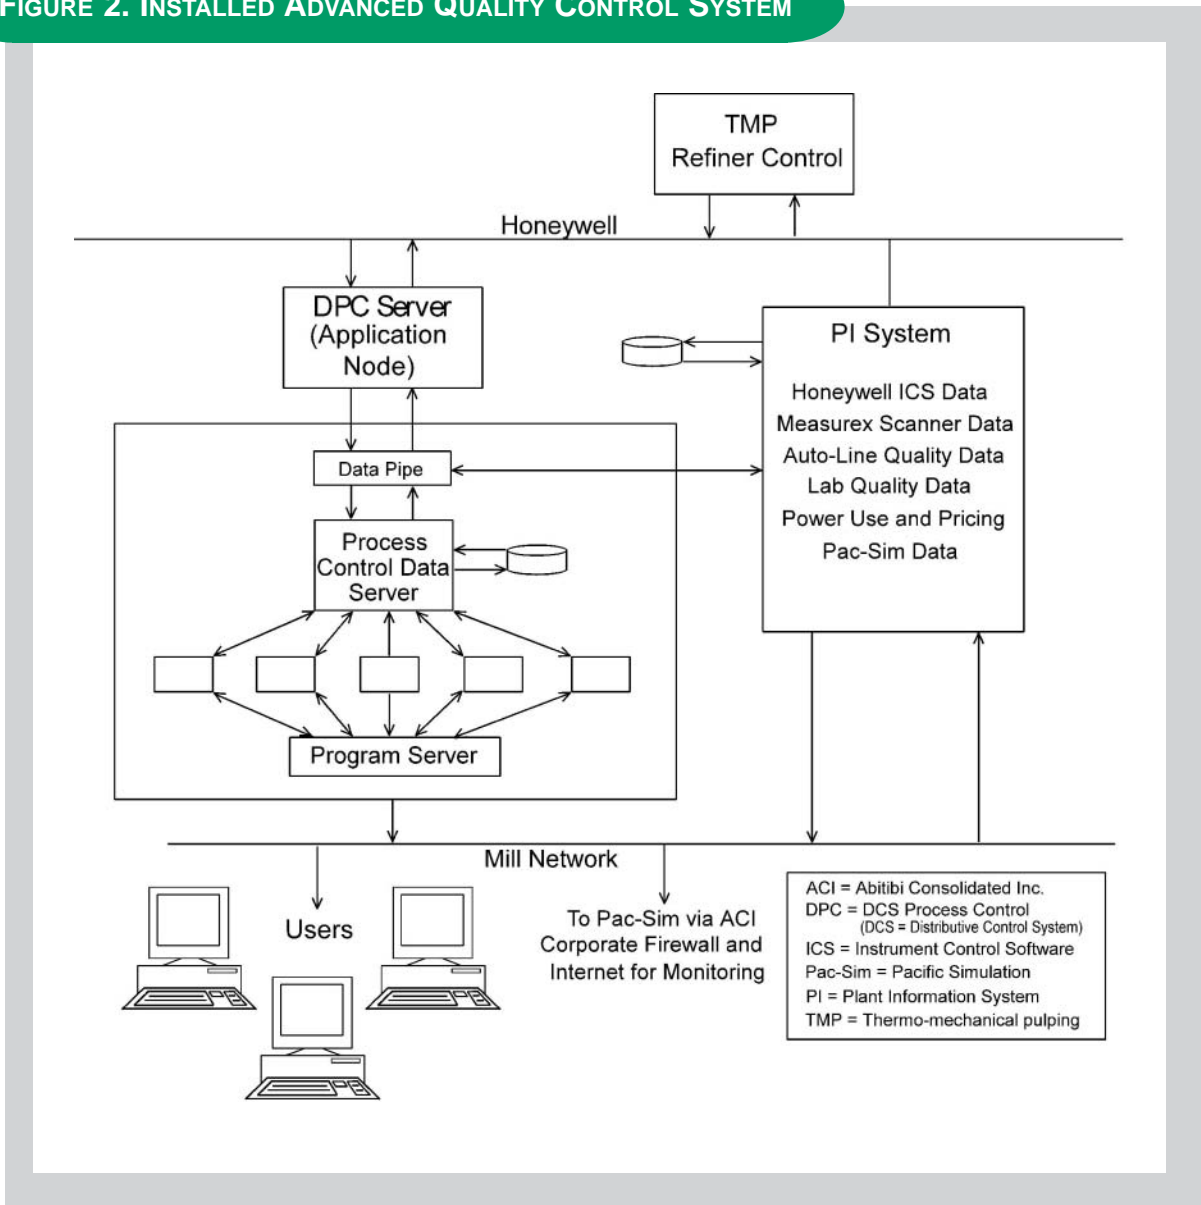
FIGURE 2. INSTALLED ADVANCED QUALITY CONTROL SYSTEM

TMP
Refiner Control

Honeywell

DPC Server
(Application
Node)

PI System

Honeywell ICS Data
Measurex Scanner Data
Auto-Line Quality Data
Lab Quality Data
Power Use and Pricing
Pac-Sim Data

Data Pipe

Process
Control Data
Server

Program Server

Mill Network

Users

To Pac-Sim via ACI
Corporate Firewall and
Internet for Monitoring

ACI = Abitibi Consolidated Inc.
DPC = DCS Process Control
(DCS = Distributive Control System)
ICS = Instrument Control Software
Pac-Sim = Pacific Simulation
PI = Plant Information System
TMP = Thermo-mechanical pulping